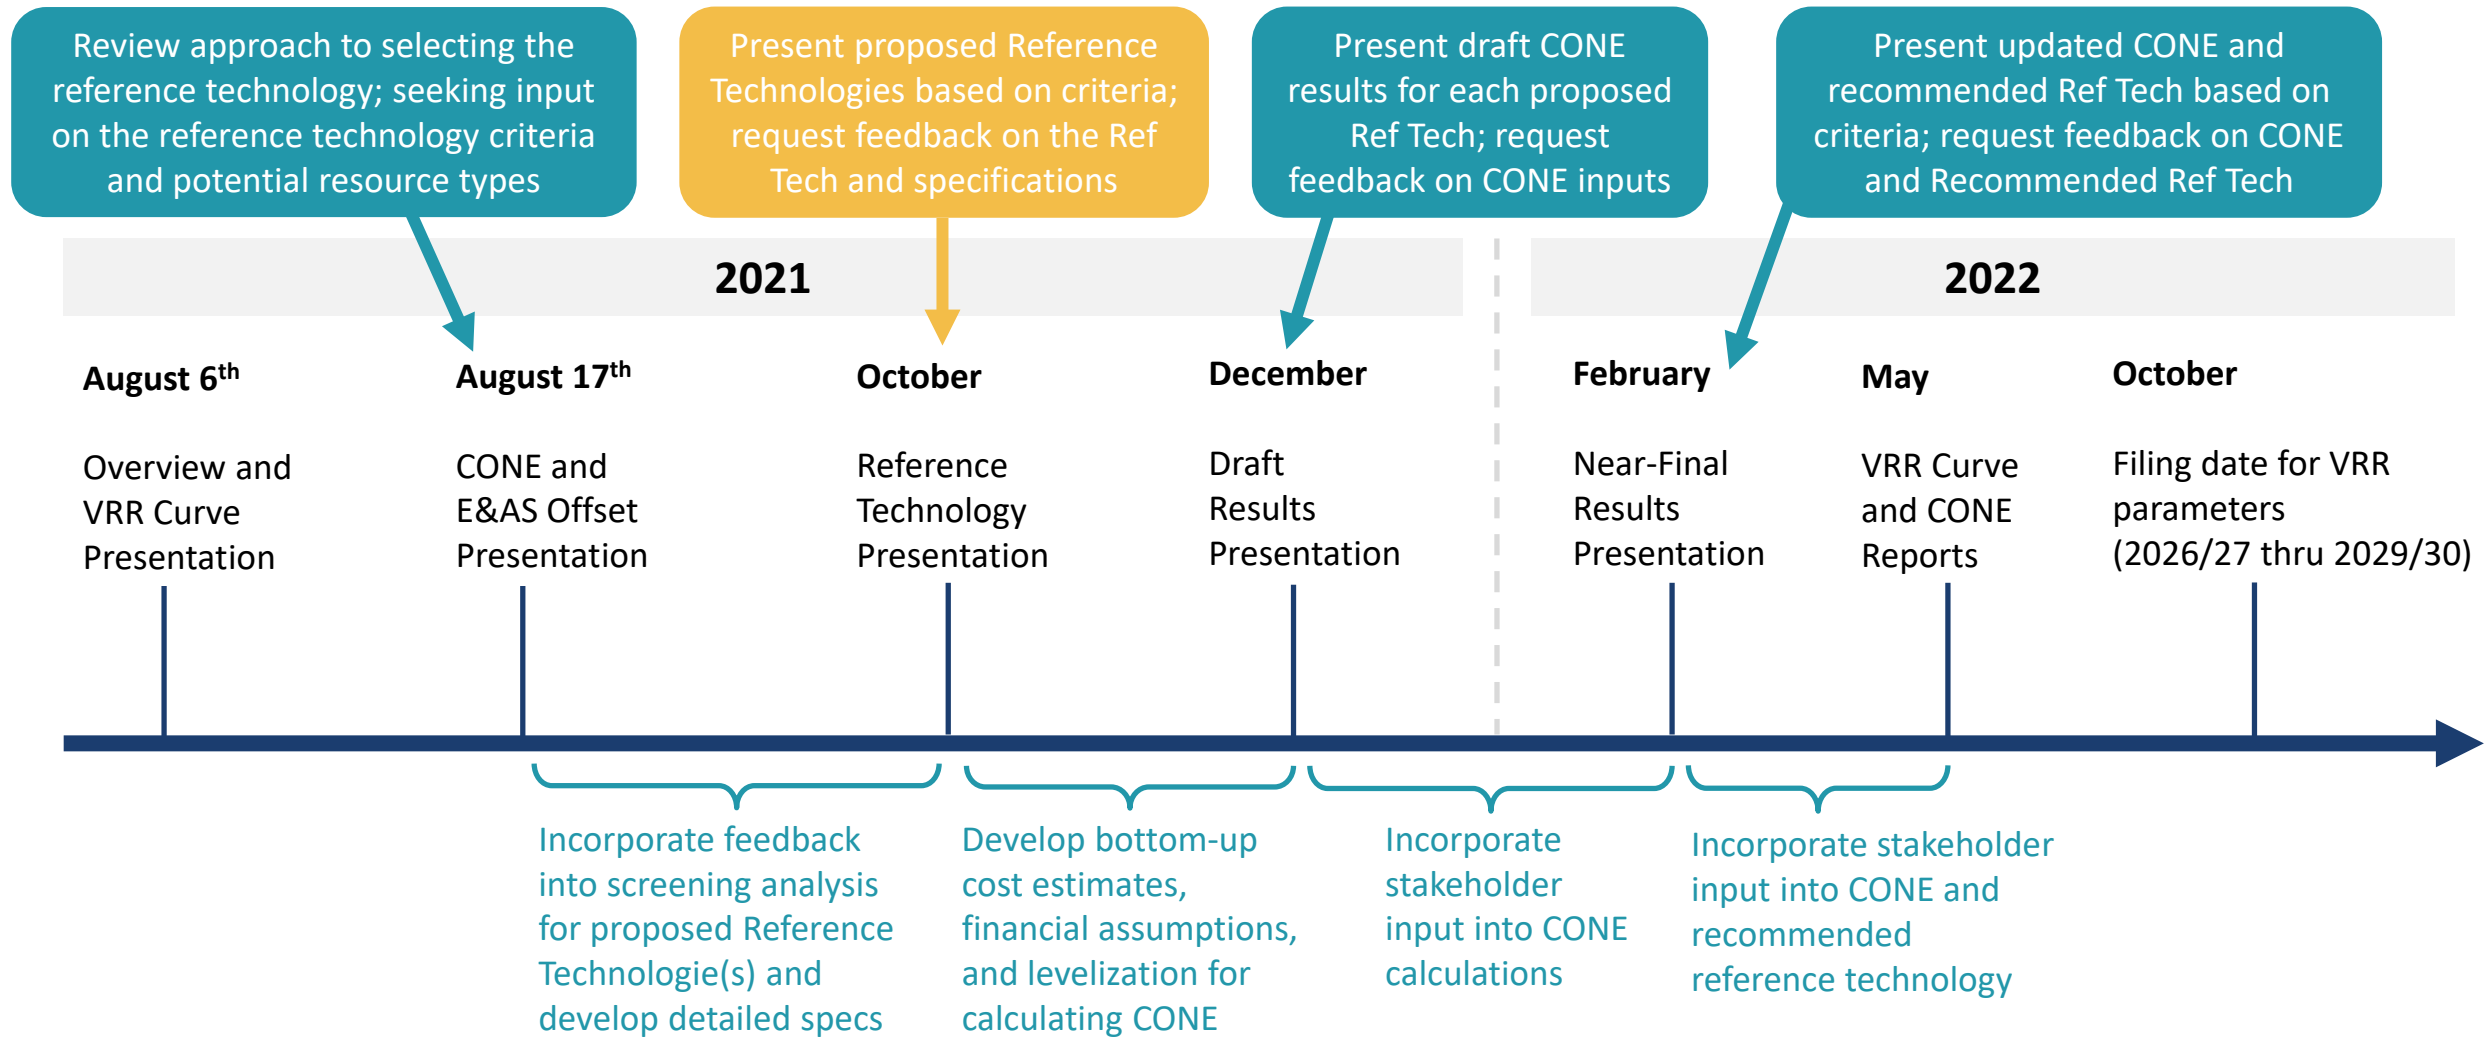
Review approach to selecting the reference technology; seeking input on the reference technology criteria and potential resource types

Present proposed Reference Technologies based on criteria; request feedback on the Ref Tech and specifications

Present draft CONE results for each proposed Ref Tech; request feedback on CONE inputs

Present updated CONE and recommended Ref Tech based on criteria; request feedback on CONE and Recommended Ref Tech

2021

2022

August 6$^{th}$

Overview and VRR Curve Presentation

August 17$^{th}$

CONE and E&AS Offset Presentation

October

Reference Technology Presentation

December

Draft Results Presentation

February

Near-Final Results Presentation

May

VRR Curve and CONE Reports

October

Filing date for VRR parameters (2026/27 thru 2029/30)

Incorporate feedback into screening analysis for proposed Reference Technologie(s) and develop detailed specs

Develop bottom-up cost estimates, financial assumptions, and levelization for calculating CONE

Incorporate stakeholder input into CONE calculations

Incorporate stakeholder input into CONE and recommended reference technology